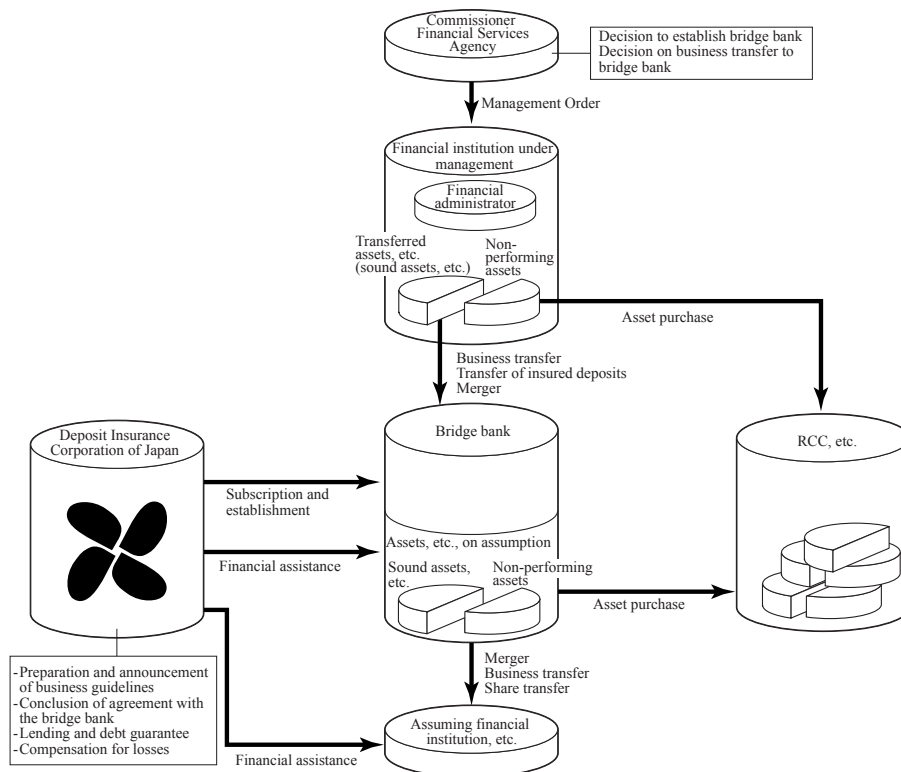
Commissioner Financial Services Agency

Decision to establish bridge bank
Decision on business transfer to bridge bank

Management Order

Financial institution under management

Financial administrator

Transferred assets, etc. (sound assets, etc.)

Non-performing assets

Asset purchase

Business transfer
Transfer of insured deposits
Merger

Deposit Insurance Corporation of Japan

Bridge bank

RCC, etc.

Subscription and establishment

Financial assistance

Assets, etc., on assumption

Sound assets, etc.

Non-performing assets

Asset purchase

Merger
Business transfer
Share transfer

-Preparation and announcement of business guidelines
-Conclusion of agreement with the bridge bank
-Lending and debt guarantee
-Compensation for losses

Assuming financial institution, etc.

Financial assistance